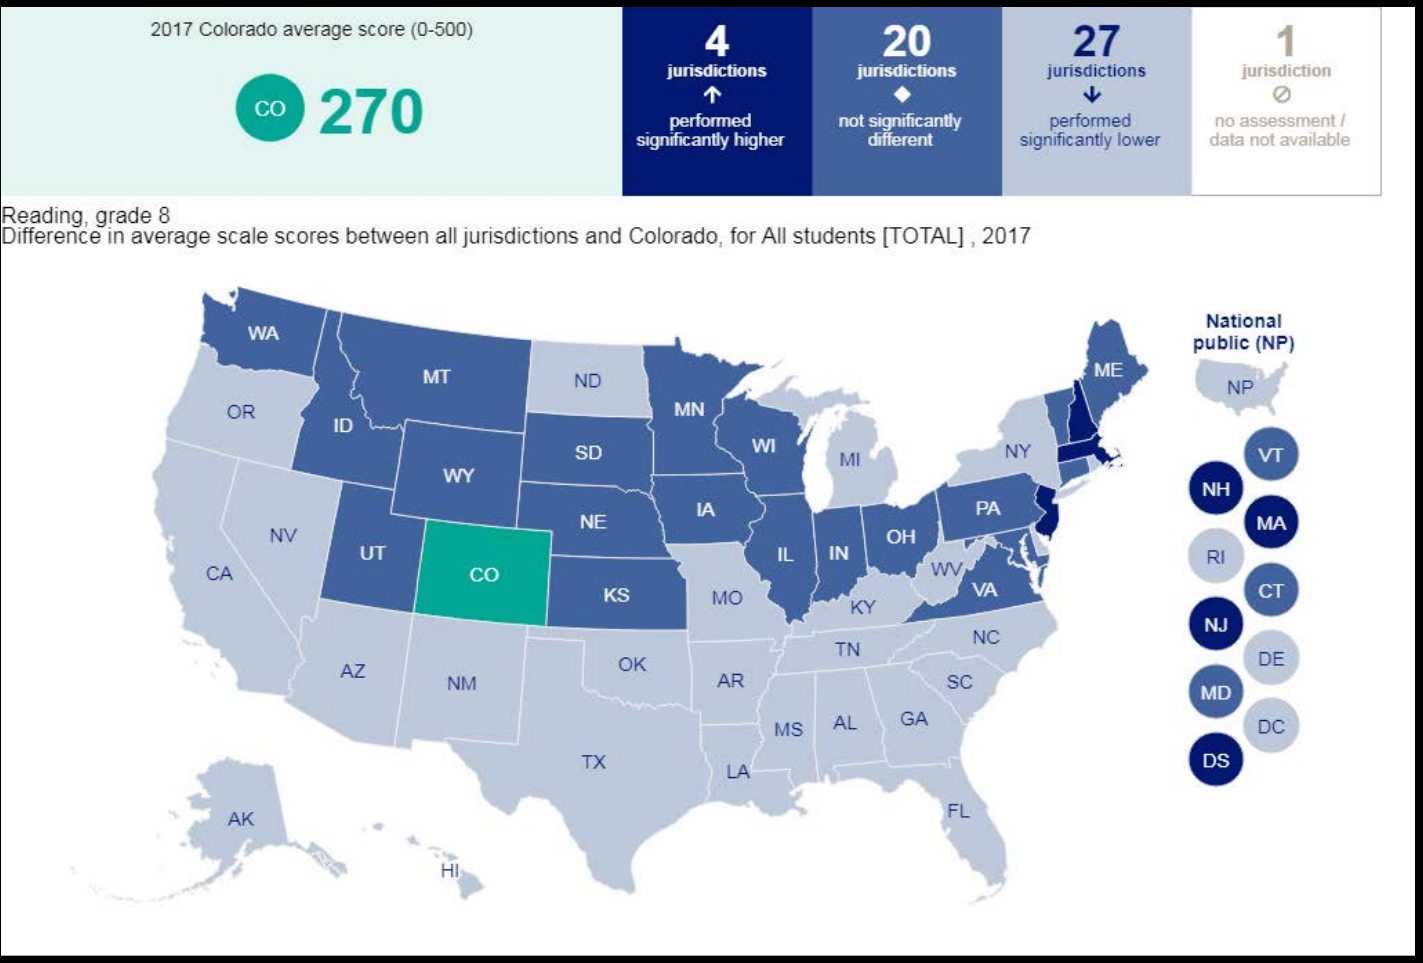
2017 Colorado average score (0-500)

CO 270

4 jurisdictions ↑ performed significantly higher

20 jurisdictions ◆ not significantly different

27 jurisdictions ↓ performed significantly lower

1 jurisdiction ⊘ no assessment / data not available

Reading, grade 8
Difference in average scale scores between all jurisdictions and Colorado, for All students [TOTAL] , 2017

WA
OR
ID
MT
WY
ND
SD
NE
MN
WI
MI
NY
ME
IA
IL
IN
OH
PA
NV
CA
UT
CO
KS
MO
KY
WV
VA
NC
TN
AZ
NM
OK
AR
SC
MS
AL
GA
TX
LA
FL
AK
HI

National public (NP)
NP
VT
NH
MA
RI
CT
NJ
DE
MD
DC
DS